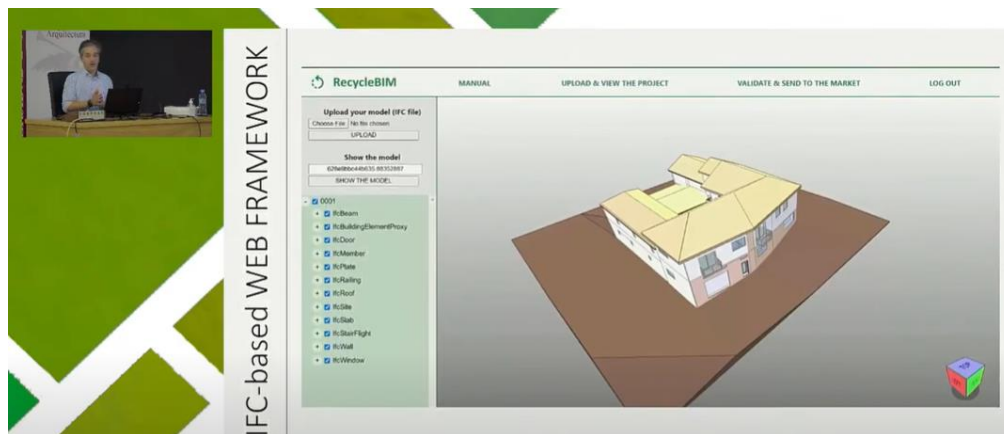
Arquitectura

IFC-based WEB FRAMEWORK

RecycleBIM

MANUAL

UPLOAD & VIEW THE PROJECT

VALIDATE & SEND TO THE MARKET

LOG OUT

Upload your model (IFC file)

Choose File No file chosen

UPLOAD

Show the model

626e6bbe4fb635.88352887

SHOW THE MODEL

0001
IfcBeam
IfcBuildingElementProxy
IfcDoor
IfcMember
IfcPlate
IfcRailing
IfcRoof
IfcSite
IfcSlab
IfcStairFlight
IfcWall
IfcWindow